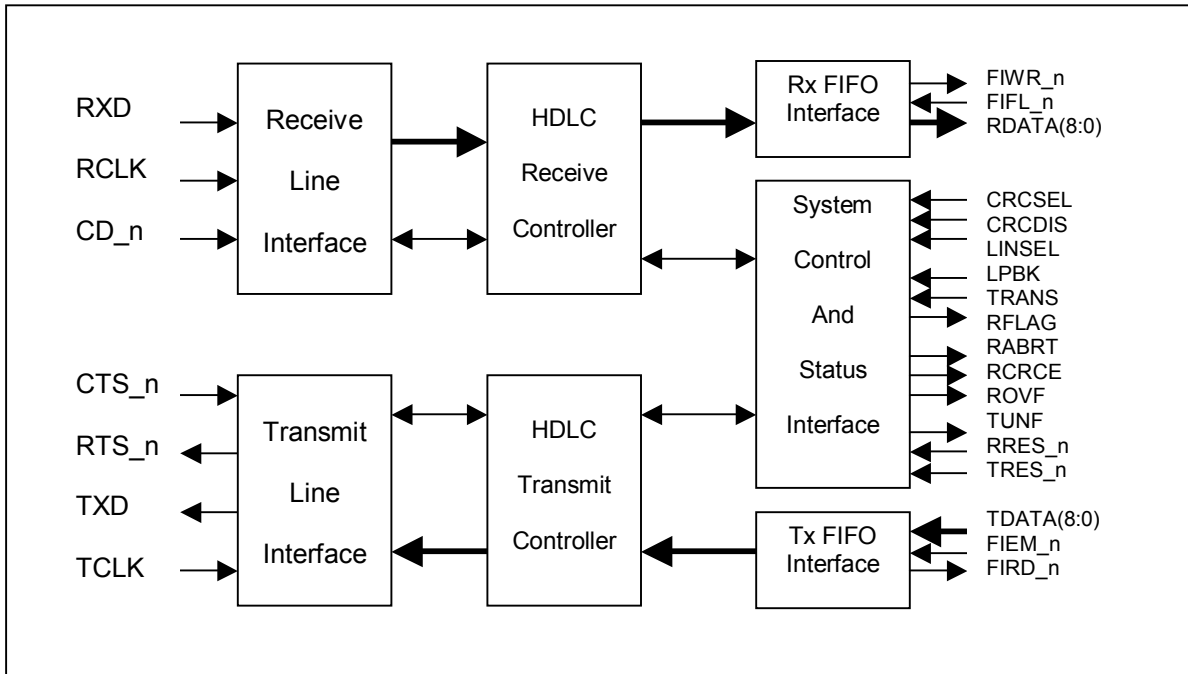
RXD
RCLK
CD_n

Receive
Line
Interface

HDLC
Receive
Controller

Rx FIFO
Interface

FIWR_n
FIFL_n
RDATA(8:0)

System
Control
And
Status
Interface

CRCSEL
CRCDIS
LINSEL
LPBK
TRANS
RFLAG
RABRT
RCRCE
ROVF
TUNF
RRES_n
TRES_n

CTS_n
RTS_n
TXD
TCLK

Transmit
Line
Interface

HDLC
Transmit
Controller

Tx FIFO
Interface

TDATA(8:0)
FIEM_n
FIRD_n